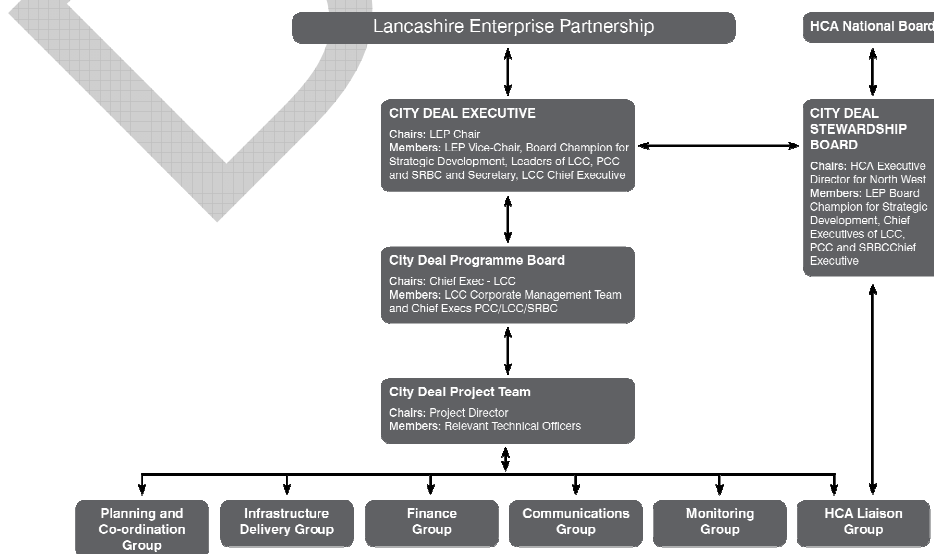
Lancashire Enterprise Partnership

HCA National Board

CITY DEAL EXECUTIVE

Chairs: LEP Chair
Members: LEP Vice-Chair, Board Champion for Strategic Development, Leaders of LCC, PCC and SRBC and Secretary, LCC Chief Executive

CITY DEAL STEWARDSHIP BOARD

Chairs: HCA Executive Director for North West
Members: LEP Board Champion for Strategic Development, Chief Executives of LCC, PCC and SRBCChief Executive

City Deal Programme Board

Chairs: Chief Exec - LCC
Members: LCC Corporate Management Team and Chief Execs PCC/LCC/SRBC

City Deal Project Team

Chairs: Project Director
Members: Relevant Technical Officers

Planning and Co-ordination Group

Infrastructure Delivery Group

Finance Group

Communications Group

Monitoring Group

HCA Liaison Group